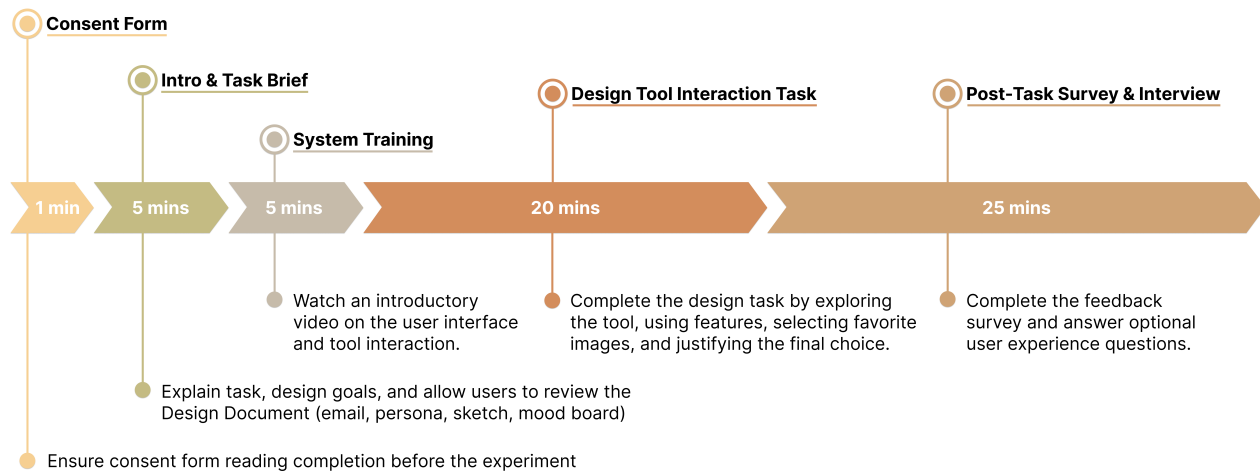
Consent Form

Intro & Task Brief

System Training

Design Tool Interaction Task

Post-Task Survey & Interview

1 min

5 mins

5 mins

20 mins

25 mins

Watch an introductory video on the user interface and tool interaction.

Complete the design task by exploring the tool, using features, selecting favorite images, and justifying the final choice.

Complete the feedback survey and answer optional user experience questions.

Explain task, design goals, and allow users to review the Design Document (email, persona, sketch, mood board)

Ensure consent form reading completion before the experiment